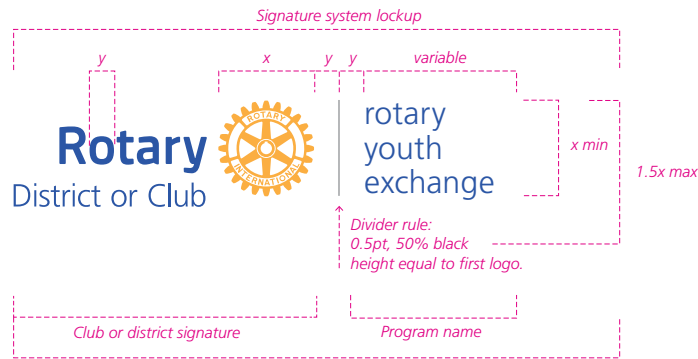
Signature system lockup

y

x

y

y

variable

Rotary

District or Club

ROTARY

INTERNATIONAL

rotary youth exchange

x min

1.5x max

Divider rule: 0.5pt, 50% black height equal to first logo.

Club or district signature

Program name